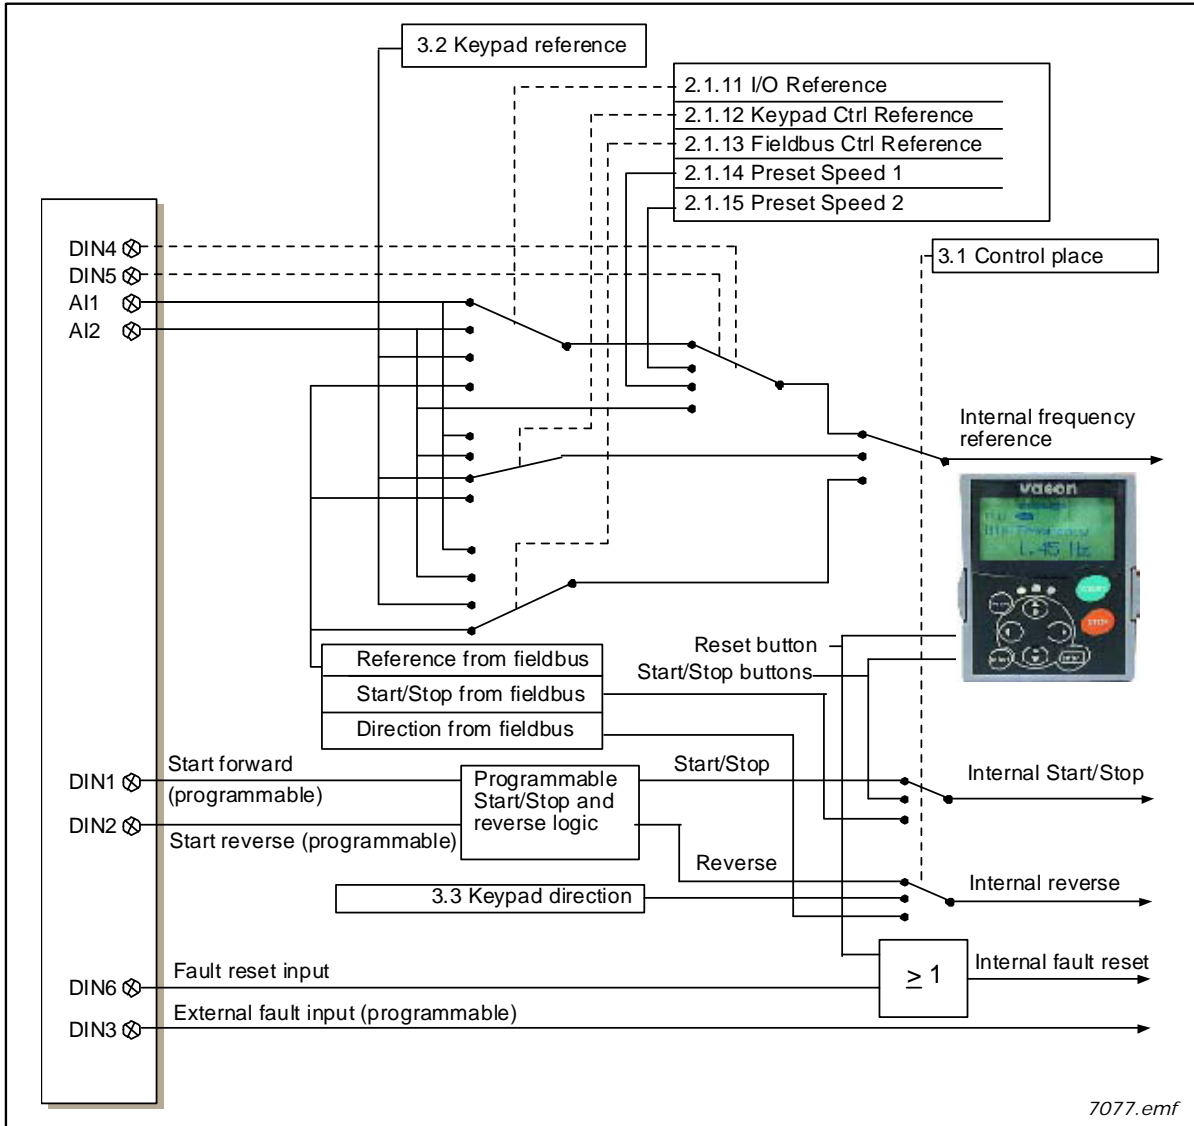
3.2 Keypad reference

2.1.11 I/O Reference
2.1.12 Keypad Ctrl Reference
2.1.13 Fieldbus Ctrl Reference
2.1.14 Preset Speed 1
2.1.15 Preset Speed 2

3.1 Control place

DIN4
DIN5
AI1
AI2

Internal frequency reference

vacon

Reset button
Start/Stop buttons

Reference from fieldbus
Start/Stop from fieldbus
Direction from fieldbus

DIN1
Start forward (programmable)
DIN2
Start reverse (programmable)

Programmable Start/Stop and reverse logic

Start/Stop
Internal Start/Stop

Reverse
Internal reverse

3.3 Keypad direction

DIN6
Fault reset input
$\geq 1$
Internal fault reset

DIN3
External fault input (programmable)

7077.emf